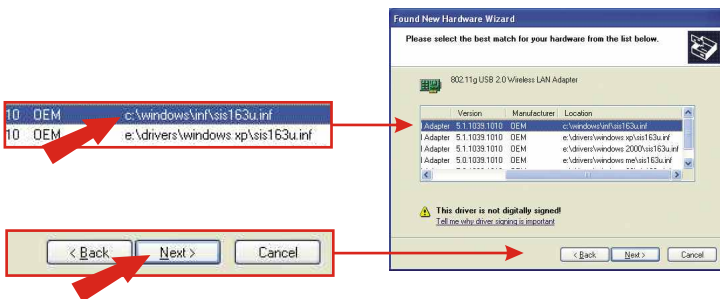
| | | |
|---|---|---|
| 10 | OEM | c:\windows\inf\sis163u.inf |
| 10 | OEM | e:\drivers\windows xp\sis163u.inf |

< Back | Next > | Cancel

Found New Hardware Wizard

Please select the best match for your hardware from the list below.

802.11g USB 2.0 Wireless LAN Adapter

| | Version | Manufacturer | Location |
|---|---|---|---|
| Adapter | 5.1.1039.1010 | OEM | c:\windows\inf\sis163u.inf |
| Adapter | 5.1.1039.1010 | OEM | e:\drivers\windows xp\sis163u.inf |
| Adapter | 5.1.1039.1010 | OEM | e:\drivers\windows 2000\sis163u.inf |
| Adapter | 5.0.1039.1010 | OEM | e:\drivers\windows me\sis163u.inf |
| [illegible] | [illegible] | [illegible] | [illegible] |

This driver is not digitally signed!
Tell me why driver signing is important

< Back | Next > | Cancel